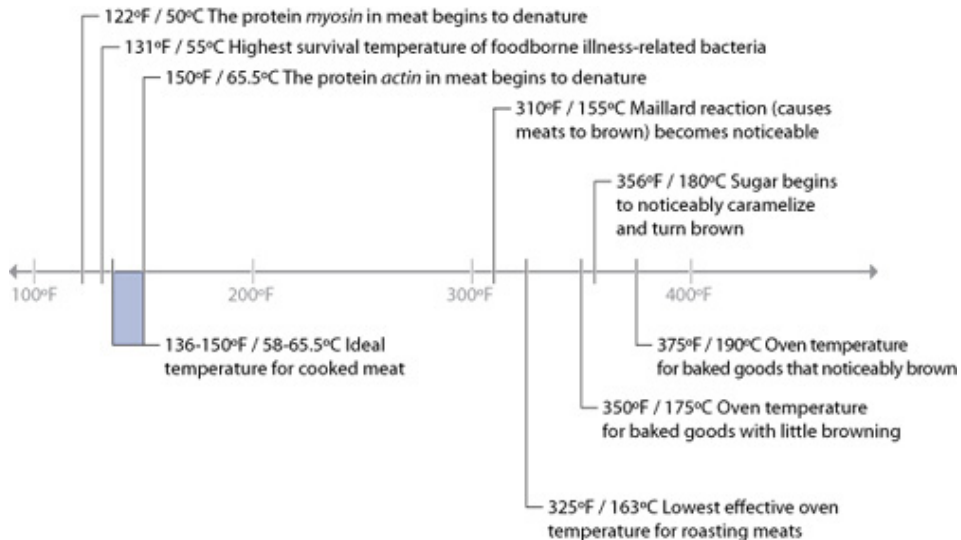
122ºF / 50ºC The protein *myosin* in meat begins to denature

131ºF / 55ºC Highest survival temperature of foodborne illness-related bacteria

150ºF / 65.5ºC The protein *actin* in meat begins to denature

310ºF / 155ºC Maillard reaction (causes meats to brown) becomes noticeable

356ºF / 180ºC Sugar begins to noticeably caramelize and turn brown

100ºF

200ºF

300ºF

400ºF

136-150ºF / 58-65.5ºC Ideal temperature for cooked meat

375ºF / 190ºC Oven temperature for baked goods that noticeably brown

350ºF / 175ºC Oven temperature for baked goods with little browning

325ºF / 163ºC Lowest effective oven temperature for roasting meats